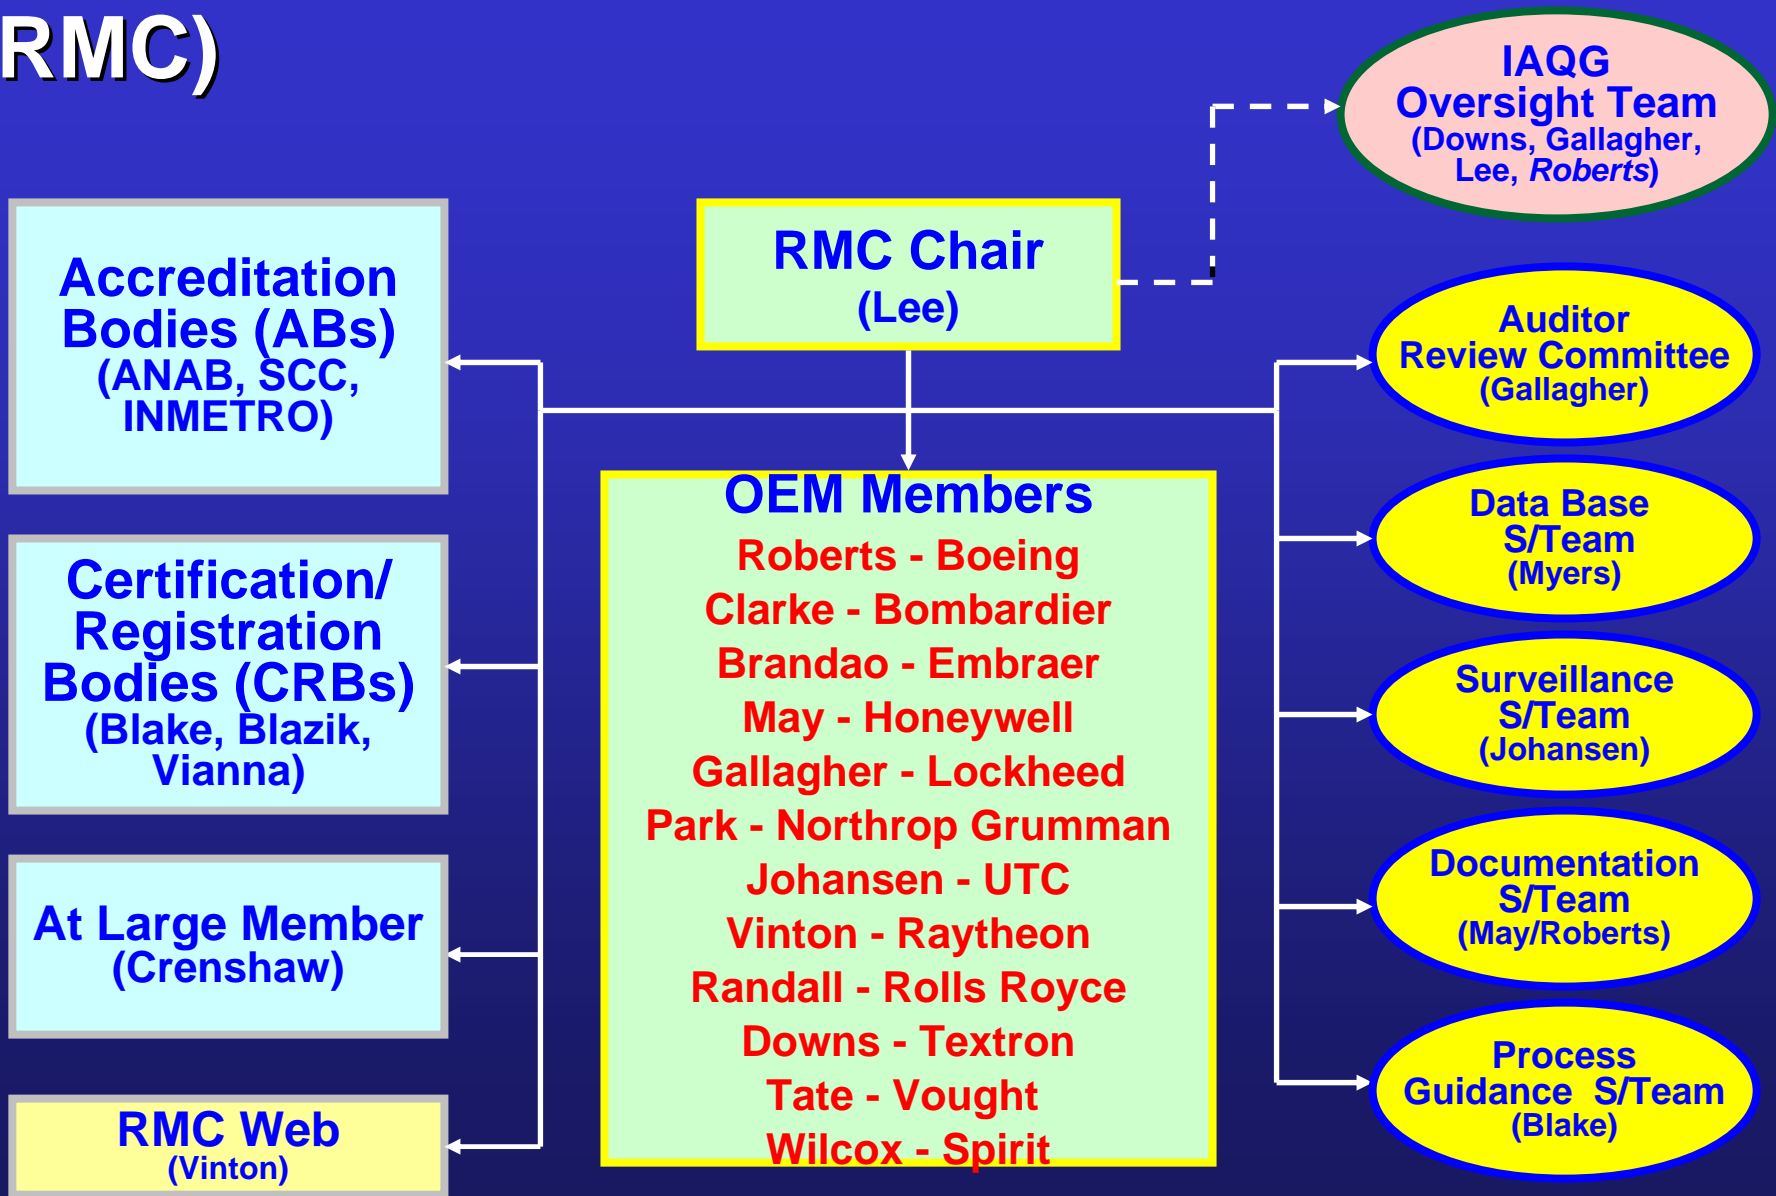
RMC)

IAQG Oversight Team (Downs, Gallagher, Lee, *Roberts*)

RMC Chair (Lee)

Accreditation Bodies (ABs) (ANAB, SCC, INMETRO)

Certification/ Registration Bodies (CRBs) (Blake, Blazik, Vianna)

At Large Member (Crenshaw)

RMC Web (Vinton)

OEM Members
Roberts - Boeing
Clarke - Bombardier
Brandao - Embraer
May - Honeywell
Gallagher - Lockheed
Park - Northrop Grumman
Johansen - UTC
Vinton - Raytheon
Randall - Rolls Royce
Downs - Textron
Tate - Vought
Wilcox - Spirit

Auditor Review Committee (Gallagher)

Data Base S/Team (Myers)

Surveillance S/Team (Johansen)

Documentation S/Team (May/Roberts)

Process Guidance S/Team (Blake)